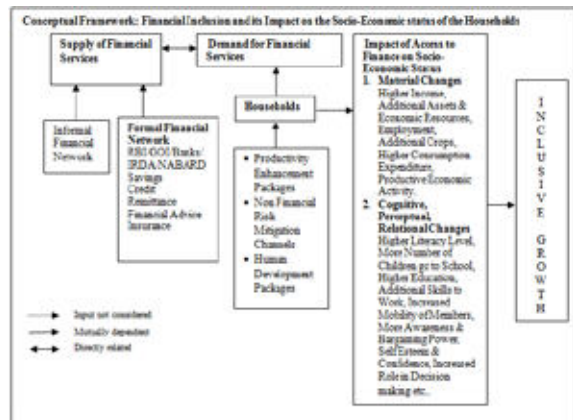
Conceptual Framework: Financial Inclusion and its Impact on the Socio-Economic status of the Households

Supply of Financial Services

Demand for Financial Services

Impact of Access to Finance on Socio-Economic Status

1. Material Changes
Higher Income, Additional Assets & Economic Resources, Employment, Additional Crops, Higher Consumption Expenditure, Productive Economic Activity.

2. Cognitive, Perceptual, Relational Changes
Higher Literacy Level, More Number of Children go to School, Higher Education, Additional Skills to Work, Increased Mobility of Members, More Awareness & Bargaining Power, Self Esteem & Confidence, Increased Role in Decision making etc.

INCLUSIVE GROWTH

Households

Informal Financial Network

Formal Financial Network
RBI/GOI/Banks/ IRDA/NABARD
Savings
Credit
Remittance
Financial Advice
Insurance

• Productivity Enhancement Packages
• Non Financial Risk Mitigation Channels
• Human Development Packages

Input not considered
Mutually dependent
Directly related